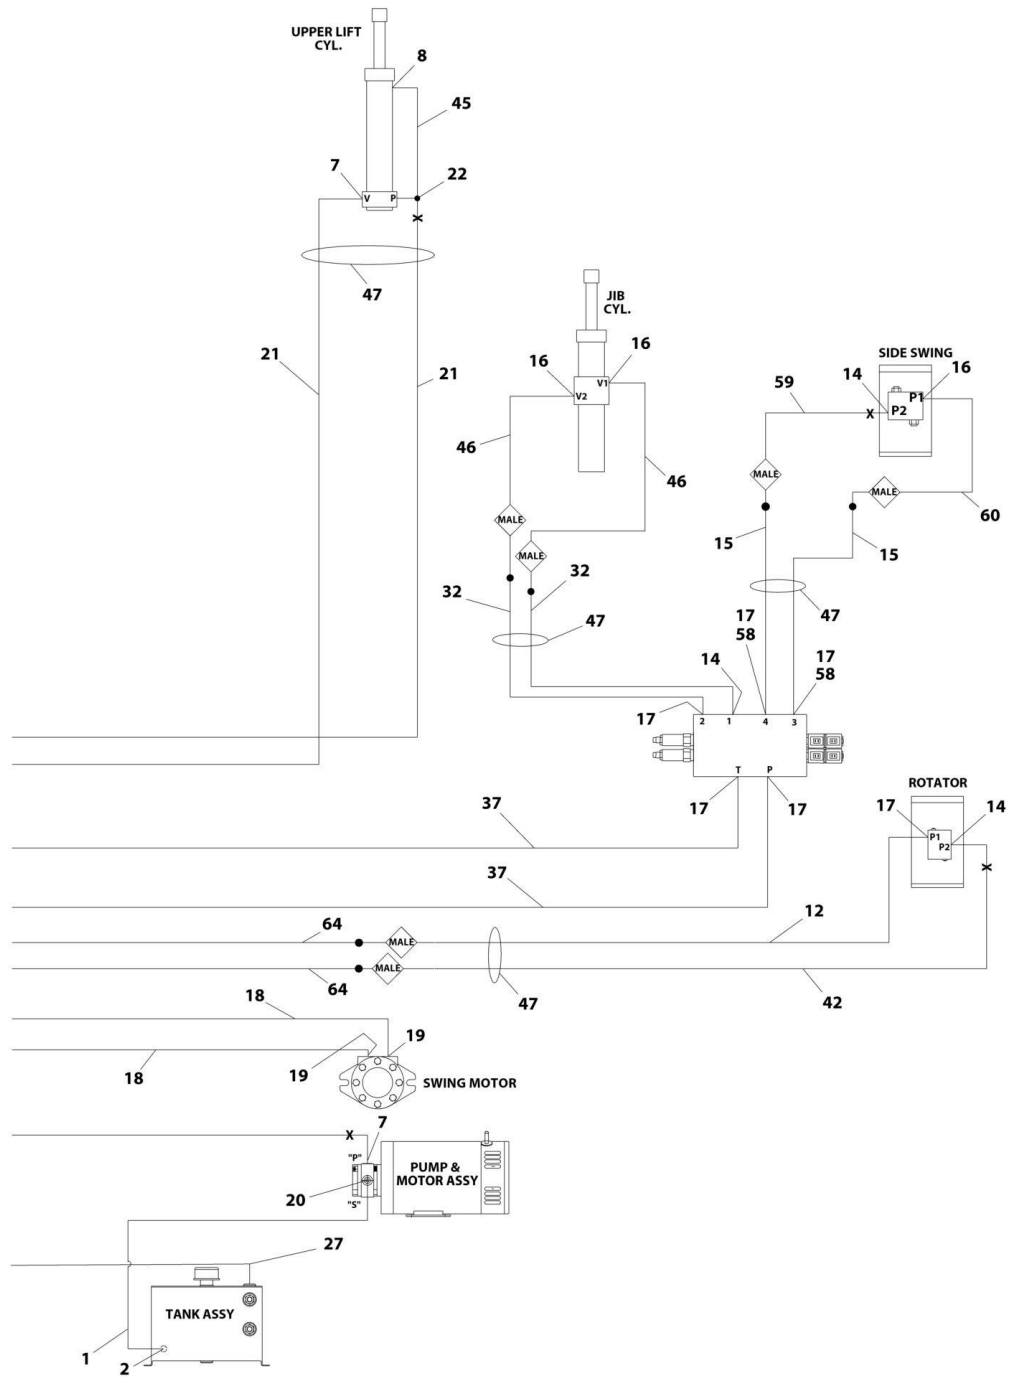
UPPER LIFT CYL.

8

45

7

V

P

22

X

47

21

21

JIB CYL.

16

16

V2

V1

46

46

MALE

MALE

32

32

47

SIDE SWING

14

16

59

X

P2

P1

MALE

MALE

60

15

15

47

17
58

17
58

14

17

2

1

4

3

T

P

17

17

ROTATOR

17

14

P1

P2

X

37

37

12

64

MALE

MALE

64

47

42

18

19

19

18

SWING MOTOR

X

7

"P"

"S"

PUMP & MOTOR ASSY

20

27

TANK ASSY

1

2